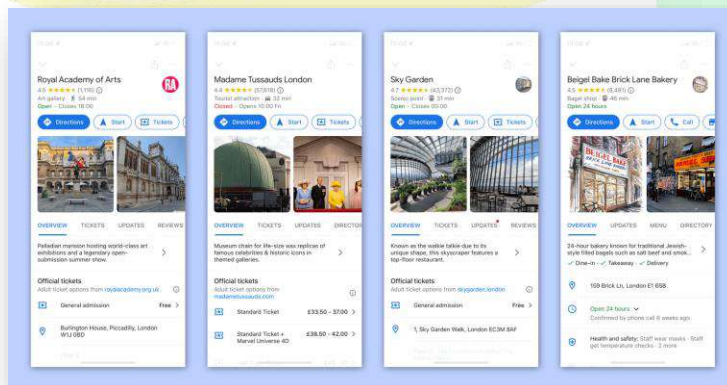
Royal Academy of Arts
4.6 ★★★★★ (1,116)
Art gallery · 54 min
Open · Closes 18:00
Directions Start Tickets
OVERVIEW TICKETS UPDATES REVIEWS
Palladian mansion hosting world-class art exhibitions and a legendary open-submission summer show.
Official tickets
Adult ticket options from royalacademy.org.uk
General admission Free
Burlington House, Piccadilly, London W1J 0BD

Madame Tussauds London
4.4 ★★★★★ (57,618)
Tourist attraction · 32 min
Closed · Opens 10:00 Fri
Directions Start Tickets
OVERVIEW TICKETS UPDATES DIRECTORY
Museum chain for life-size wax replicas of famous celebrities & historic icons in themed galleries.
Official tickets
Adult ticket options from madametussauds.com
Standard Ticket £33.50 - 37.00
Standard Ticket + Marvel Universe 4D £38.50 - 42.00

Sky Garden
4.7 ★★★★★ (43,372)
Scenic point · 31 min
Open · Closes 00:00
Directions Start Tickets
OVERVIEW TICKETS UPDATES REVIEWS
Known as the walkie talkie due to its unique shape, this skyscraper features a top-floor restaurant.
Official tickets
Adult ticket options from skygarden.london
General admission Free
1, Sky Garden Walk, London EC3M 8AF

Beigel Bake Brick Lane Bakery
4.5 ★★★★★ (8,481)
Bagel shop · 46 min
Open 24 hours
Directions Start Call
OVERVIEW UPDATES MENU DIRECTORY
24-hour bakery known for traditional Jewish-style filled bagels such as salt beef and smok...
✓ Dine-in · ✓ Takeaway · ✓ Delivery
159 Brick Ln, London E1 6SB
Open 24 hours
Confirmed by phone call 6 weeks ago
Health and safety: Staff wear masks · Staff get temperature checks · 2 more